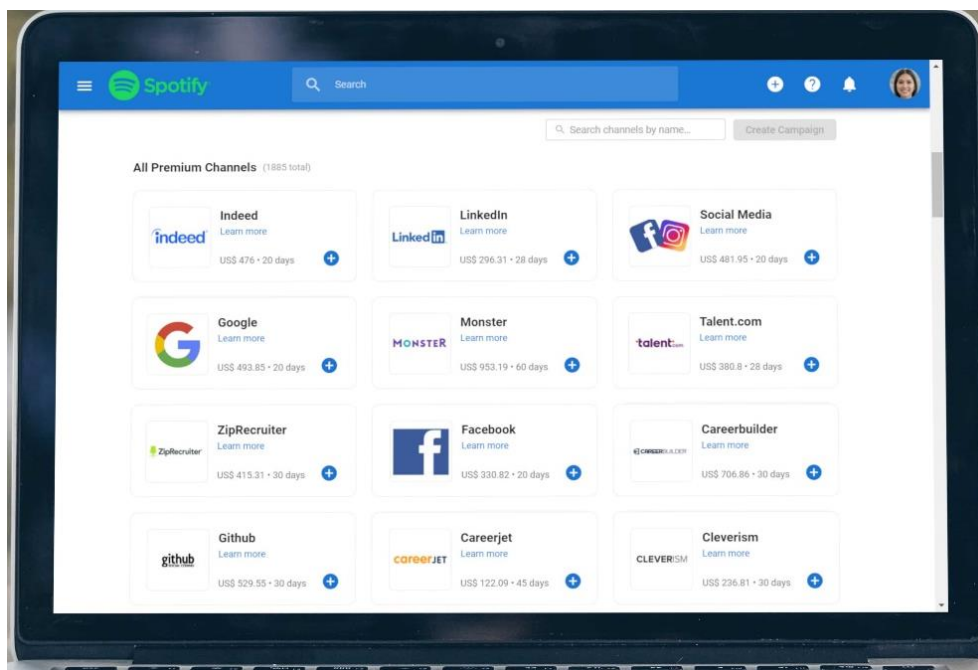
Spotify

Search

Search channels by name...

Create Campaign

All Premium Channels (1885 total)

indeed
Indeed
Learn more
US$ 476 • 20 days

Linked in
LinkedIn
Learn more
US$ 296.31 • 28 days

Social Media
Learn more
US$ 481.95 • 20 days

Google
Learn more
US$ 493.85 • 20 days

MONSTER
Monster
Learn more
US$ 953.19 • 60 days

talent.com
Talent.com
Learn more
US$ 380.8 • 28 days

ZipRecruiter
ZipRecruiter
Learn more
US$ 415.31 • 30 days

Facebook
Learn more
US$ 330.82 • 20 days

CAREERBUILDER
Careerbuilder
Learn more
US$ 706.86 • 30 days

github
Github
Learn more
US$ 529.55 • 30 days

careerJET
Careerjet
Learn more
US$ 122.09 • 45 days

CLEVERISM
Cleverism
Learn more
US$ 236.81 • 30 days